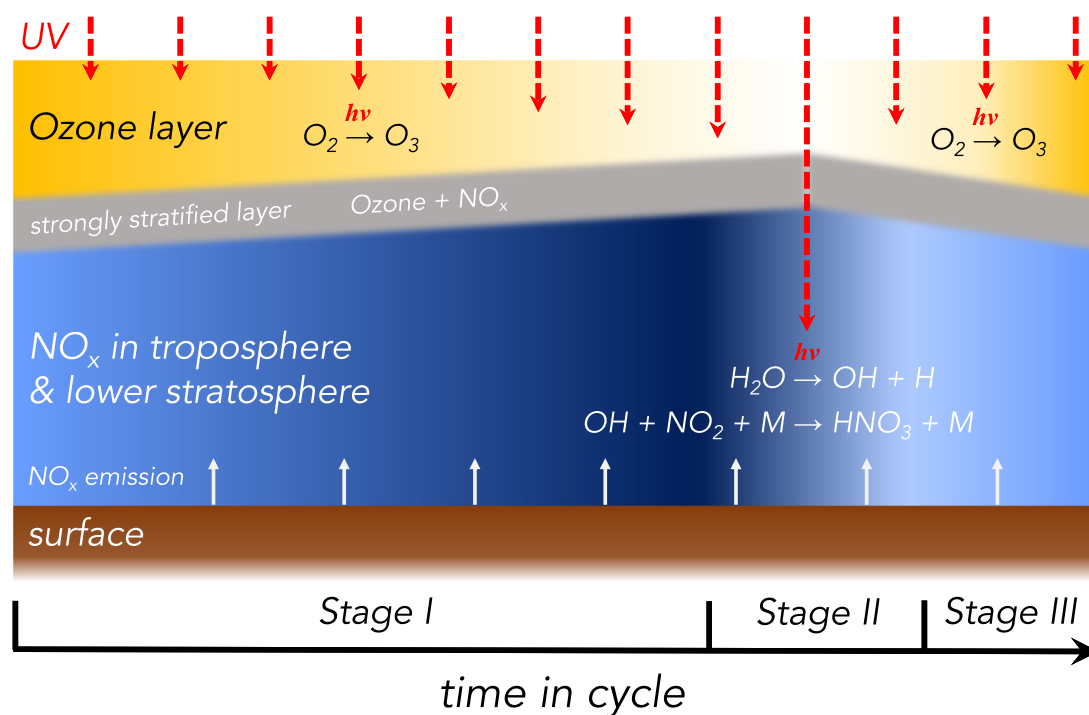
UV

Ozone layer

$O_2 \xrightarrow{hv} O_3$

$O_2 \xrightarrow{hv} O_3$

strongly stratified layer

Ozone + $NO_x$

$NO_x$ in troposphere & lower stratosphere

$H_2O \xrightarrow{hv} OH + H$

$OH + NO_2 + M \rightarrow HNO_3 + M$

$NO_x$ emission

surface

Stage I

Stage II

Stage III

time in cycle